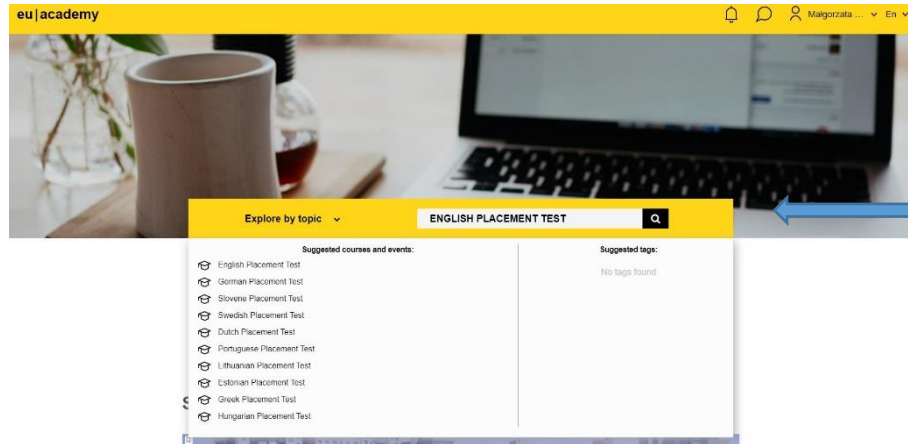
eu|academy

Malgorzata ... En

Explore by topic

ENGLISH PLACEMENT TEST

Suggested courses and events:

English Placement Test
German Placement Test
Slovene Placement Test
Swedish Placement Test
Dutch Placement Test
Portuguese Placement Test
Lithuanian Placement Test
Estonian Placement Test
Greek Placement Test
Hungarian Placement Test

Suggested tags:

No tags found